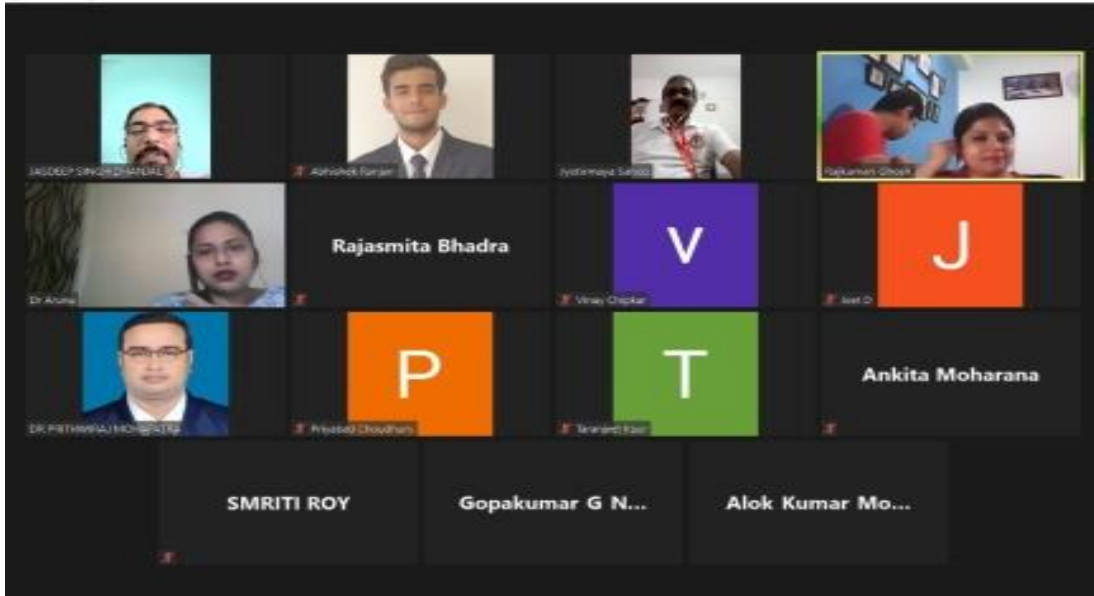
JASDEEP SINGH DHANJAL
Abhishek Ranjan
Jyotirmaya Sahoo
Rajkumari Ghosh
Dr Aruna
Rajasmita Bhadra
V
Vinay Chipkar
J
Jeet D
DR PRITHWIRAJ MOHAPATRA
P
Priyabati Choudhury
T
Taranjeet Kaur
Ankita Moharana
SMRITI ROY
Gopakumar G N...
Alok Kumar Mo...